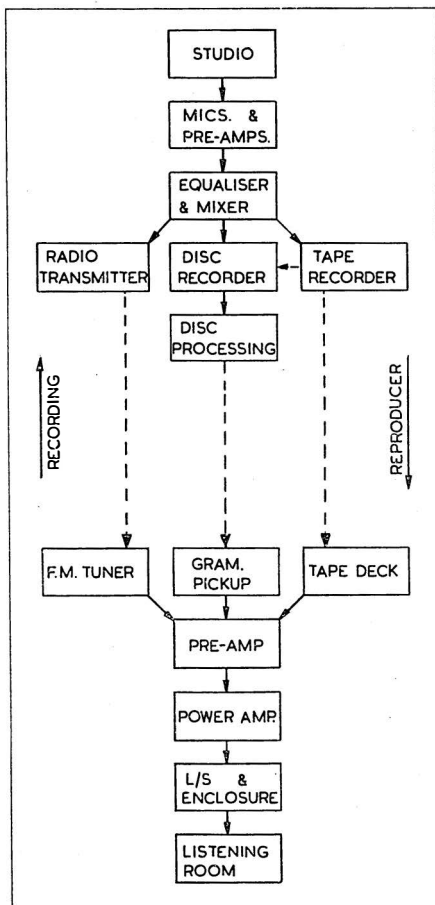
STUDIO

MICS. & PRE-AMPS.

EQUALISER & MIXER

RADIO TRANSMITTER

DISC RECORDER

TAPE RECORDER

DISC PROCESSING

RECORDING

REPRODUCER

F.M. TUNER

GRAM. PICKUP

TAPE DECK

PRE-AMP

POWER AMP.

L/S & ENCLOSURE

LISTENING ROOM